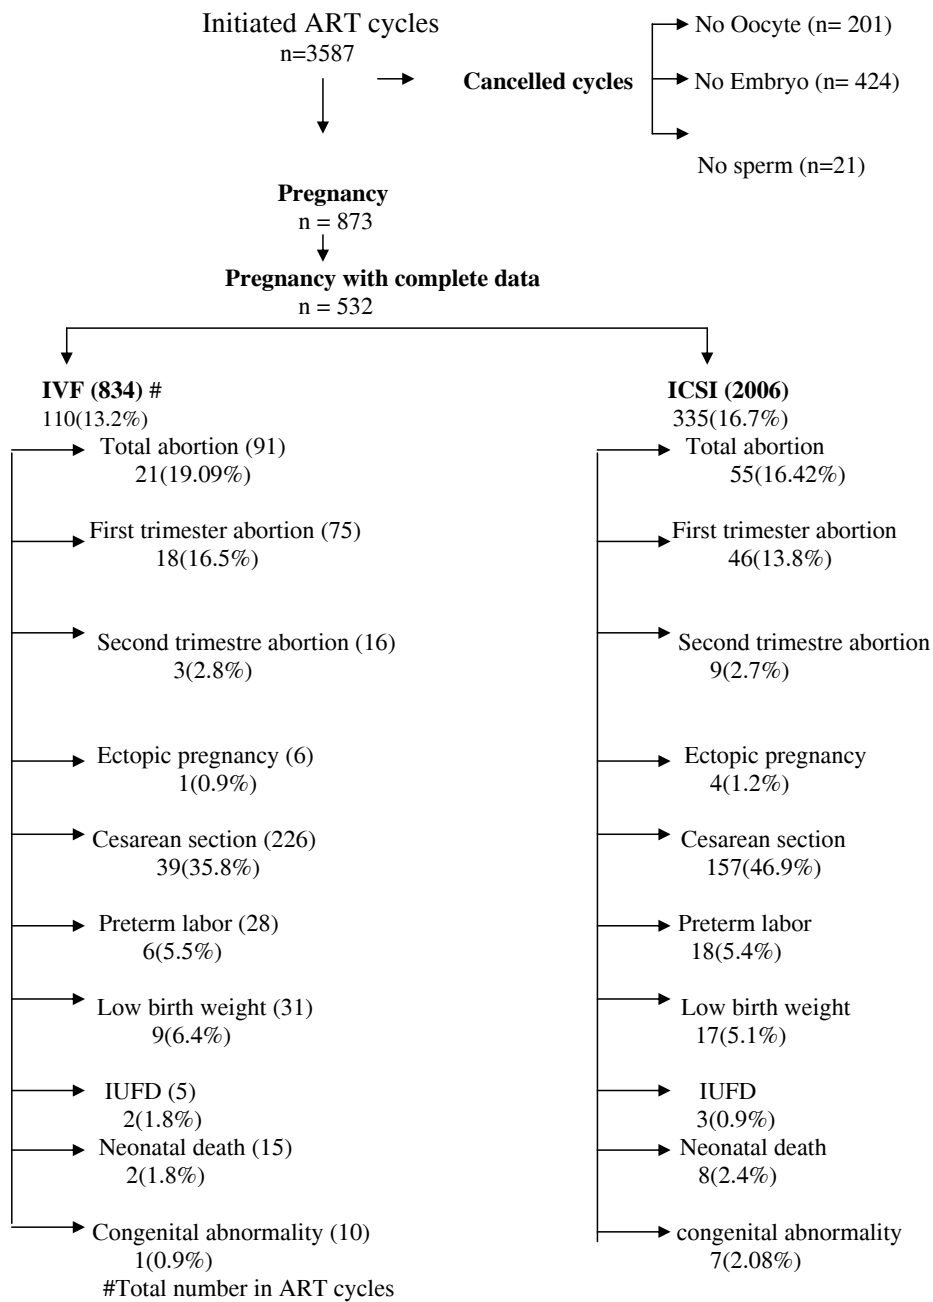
Initiated ART cycles
n=3587

Cancelled cycles

No Oocyte (n= 201)

No Embryo (n= 424)

No sperm (n=21)

Pregnancy
n = 873

Pregnancy with complete data
n = 532

IVF (834) #
110(13.2%)

Total abortion (91)
21(19.09%)

First trimester abortion (75)
18(16.5%)

Second trimestre abortion (16)
3(2.8%)

Ectopic pregnancy (6)
1(0.9%)

Cesarean section (226)
39(35.8%)

Preterm labor (28)
6(5.5%)

Low birth weight (31)
9(6.4%)

IUFD (5)
2(1.8%)

Neonatal death (15)
2(1.8%)

Congenital abnormality (10)
1(0.9%)

#Total number in ART cycles

ICSI (2006)
335(16.7%)

Total abortion
55(16.42%)

First trimester abortion
46(13.8%)

Second trimestre abortion
9(2.7%)

Ectopic pregnancy
4(1.2%)

Cesarean section
157(46.9%)

Preterm labor
18(5.4%)

Low birth weight
17(5.1%)

IUFD
3(0.9%)

Neonatal death
8(2.4%)

congenital abnormality
7(2.08%)